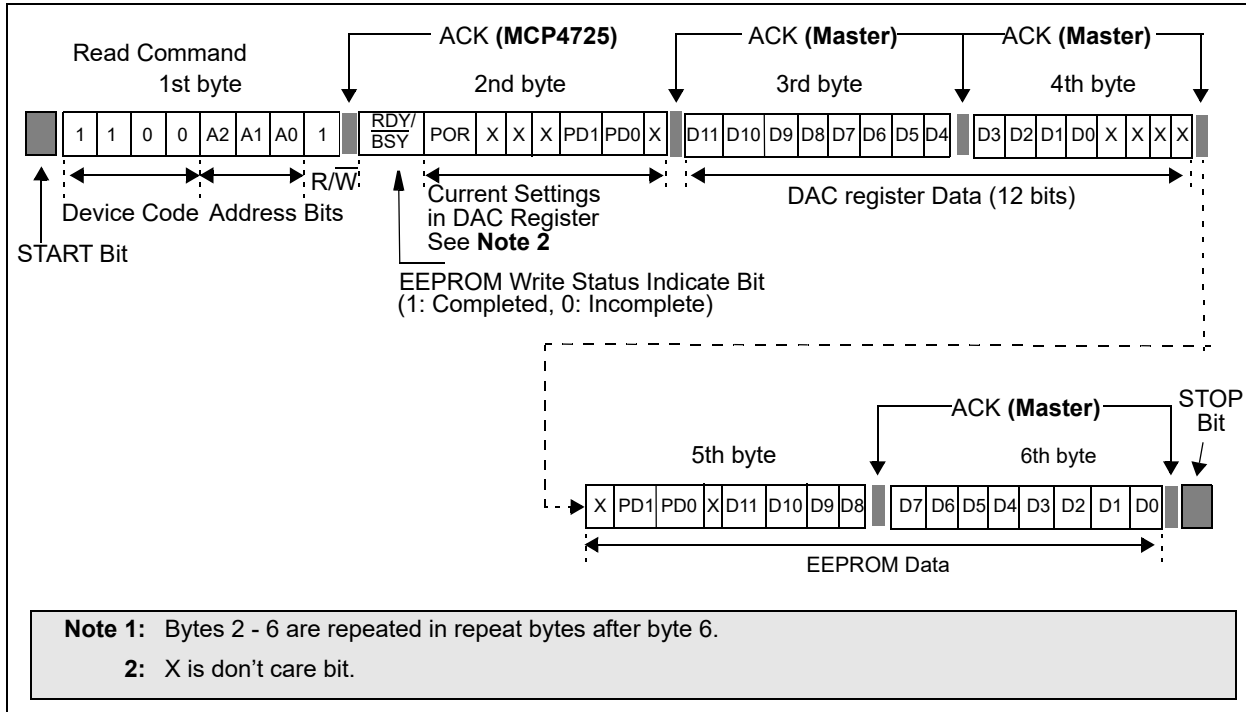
Read Command
1st byte

ACK **(MCP4725)**

2nd byte

ACK **(Master)**

3rd byte

ACK **(Master)**

4th byte

1 1 0 0 A2 A1 A0 1

$\frac{RDY}{\overline{BSY}}$ POR X X X PD1 PD0 X

D11 D10 D9 D8 D7 D6 D5 D4

D3 D2 D1 D0 X X X X

Device Code Address Bits $R/\overline{W}$

Current Settings in DAC Register See **Note 2**

DAC register Data (12 bits)

START Bit

EEPROM Write Status Indicate Bit (1: Completed, 0: Incomplete)

ACK **(Master)**

STOP Bit

5th byte

6th byte

X PD1 PD0 X D11 D10 D9 D8

D7 D6 D5 D4 D3 D2 D1 D0

EEPROM Data

**Note 1:** Bytes 2 - 6 are repeated in repeat bytes after byte 6.

**2:** X is don't care bit.